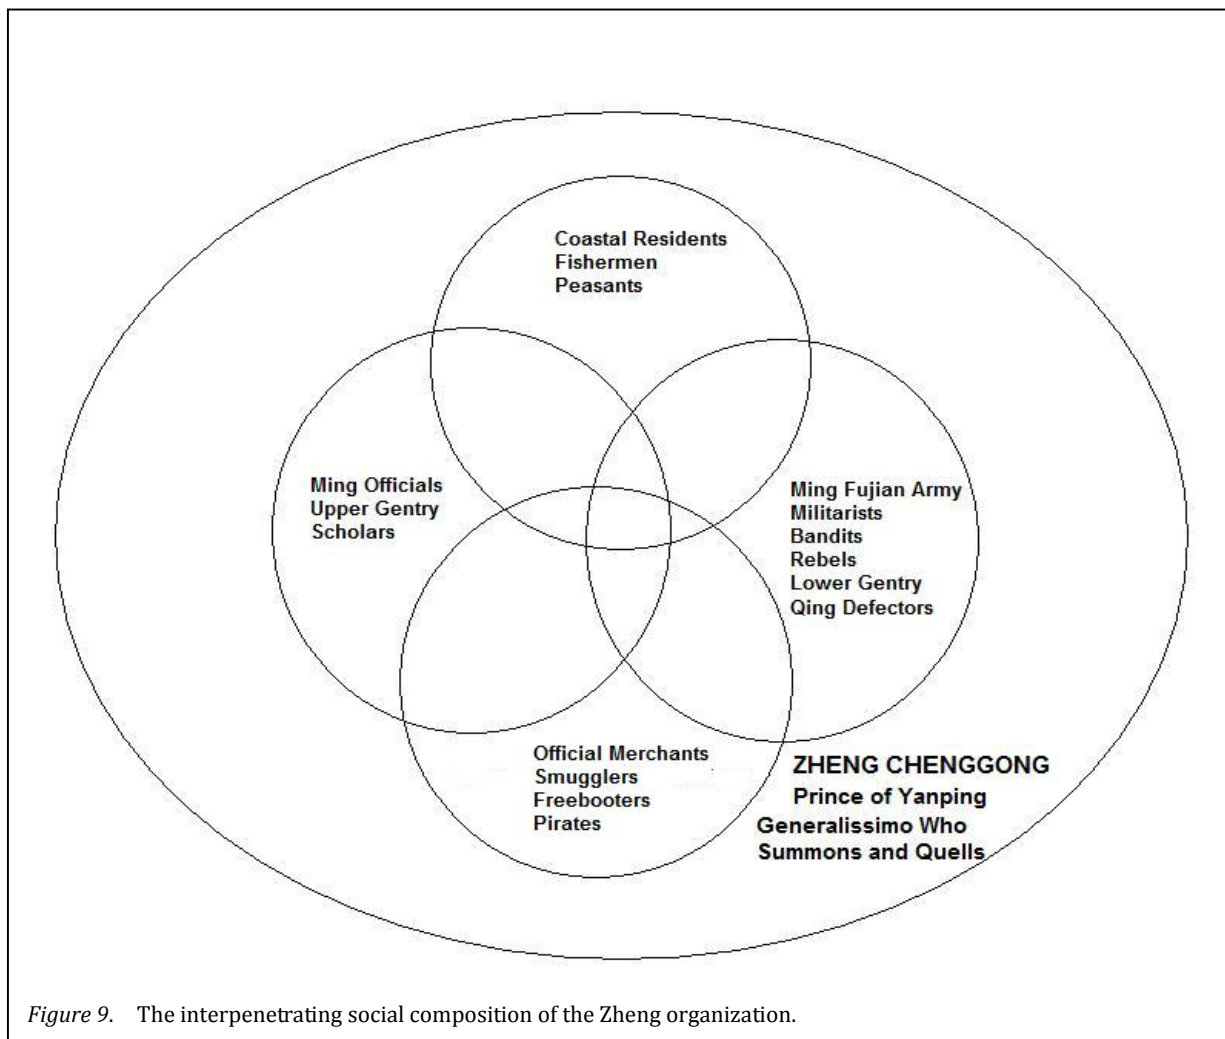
Coastal Residents
Fishermen
Peasants

Ming Officials
Upper Gentry
Scholars

Ming Fujian Army
Militarists
Bandits
Rebels
Lower Gentry
Qing Defectors

Official Merchants
Smugglers
Freebooters
Pirates

ZHENG CHENGGONG
Prince of Yanping
Generalissimo Who Summons and Quells

*Figure 9*. The interpenetrating social composition of the Zheng organization.